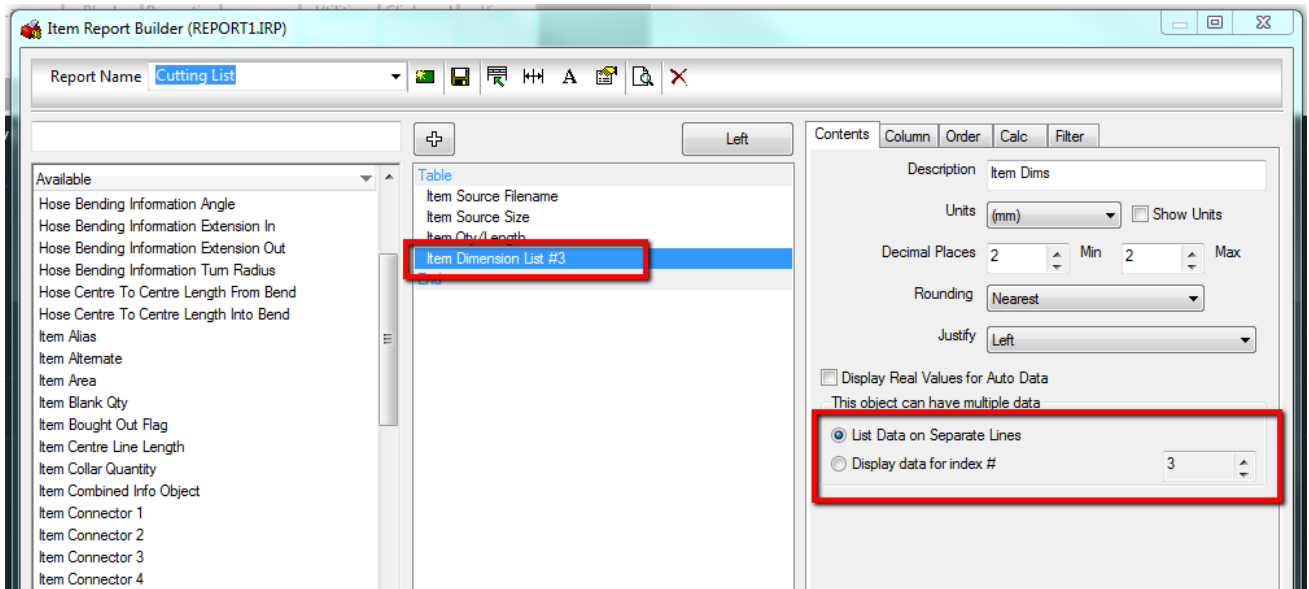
Item Report Builder (REPORT1.IRP)

Report Name Cutting List

Left

Available

Hose Bending Information Angle
Hose Bending Information Extension In
Hose Bending Information Extension Out
Hose Bending Information Turn Radius
Hose Centre To Centre Length From Bend
Hose Centre To Centre Length Into Bend
Item Alias
Item Alternate
Item Area
Item Blank Qty
Item Bought Out Flag
Item Centre Line Length
Item Collar Quantity
Item Combined Info Object
Item Connector 1
Item Connector 2
Item Connector 3
Item Connector 4

Table
Item Source Filename
Item Source Size
Item Qty/Length
Item Dimension List #3
End

Contents | Column | Order | Calc | Filter

Description Item Dims

Units (mm) Show Units

Decimal Places 2 Min 2 Max

Rounding Nearest

Justify Left

Display Real Values for Auto Data

This object can have multiple data

List Data on Separate Lines

Display data for index # 3